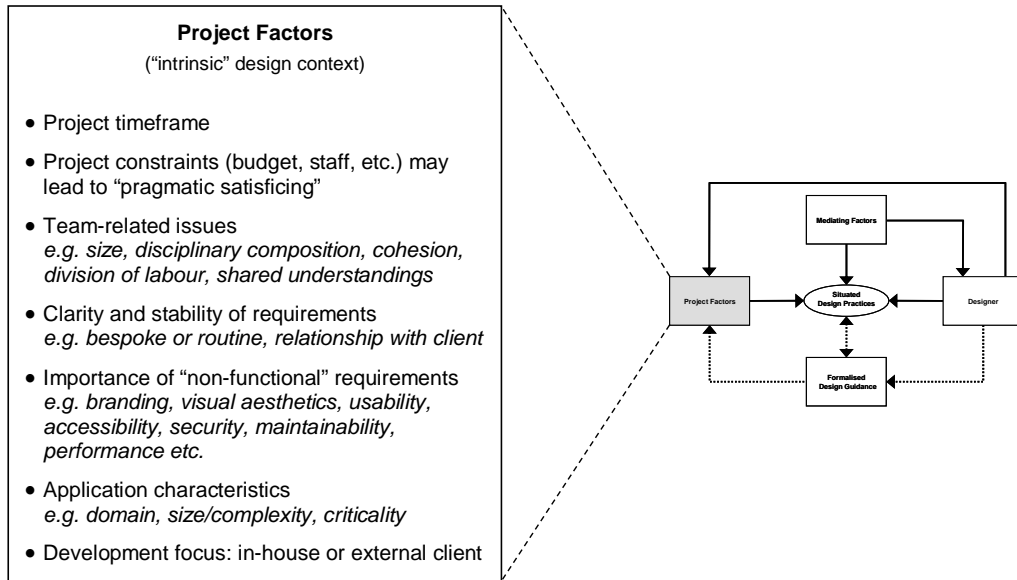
**Project Factors**

("intrinsic" design context)

- Project timeframe
- Project constraints (budget, staff, etc.) may lead to "pragmatic satisficing"
- Team-related issues *e.g. size, disciplinary composition, cohesion, division of labour, shared understandings*
- Clarity and stability of requirements *e.g. bespoke or routine, relationship with client*
- Importance of "non-functional" requirements *e.g. branding, visual aesthetics, usability, accessibility, security, maintainability, performance etc.*
- Application characteristics *e.g. domain, size/complexity, criticality*
- Development focus: in-house or external client

Mediating Factors

Project Factors

Situated Design Practices

Designer

Formalised Design Guidance